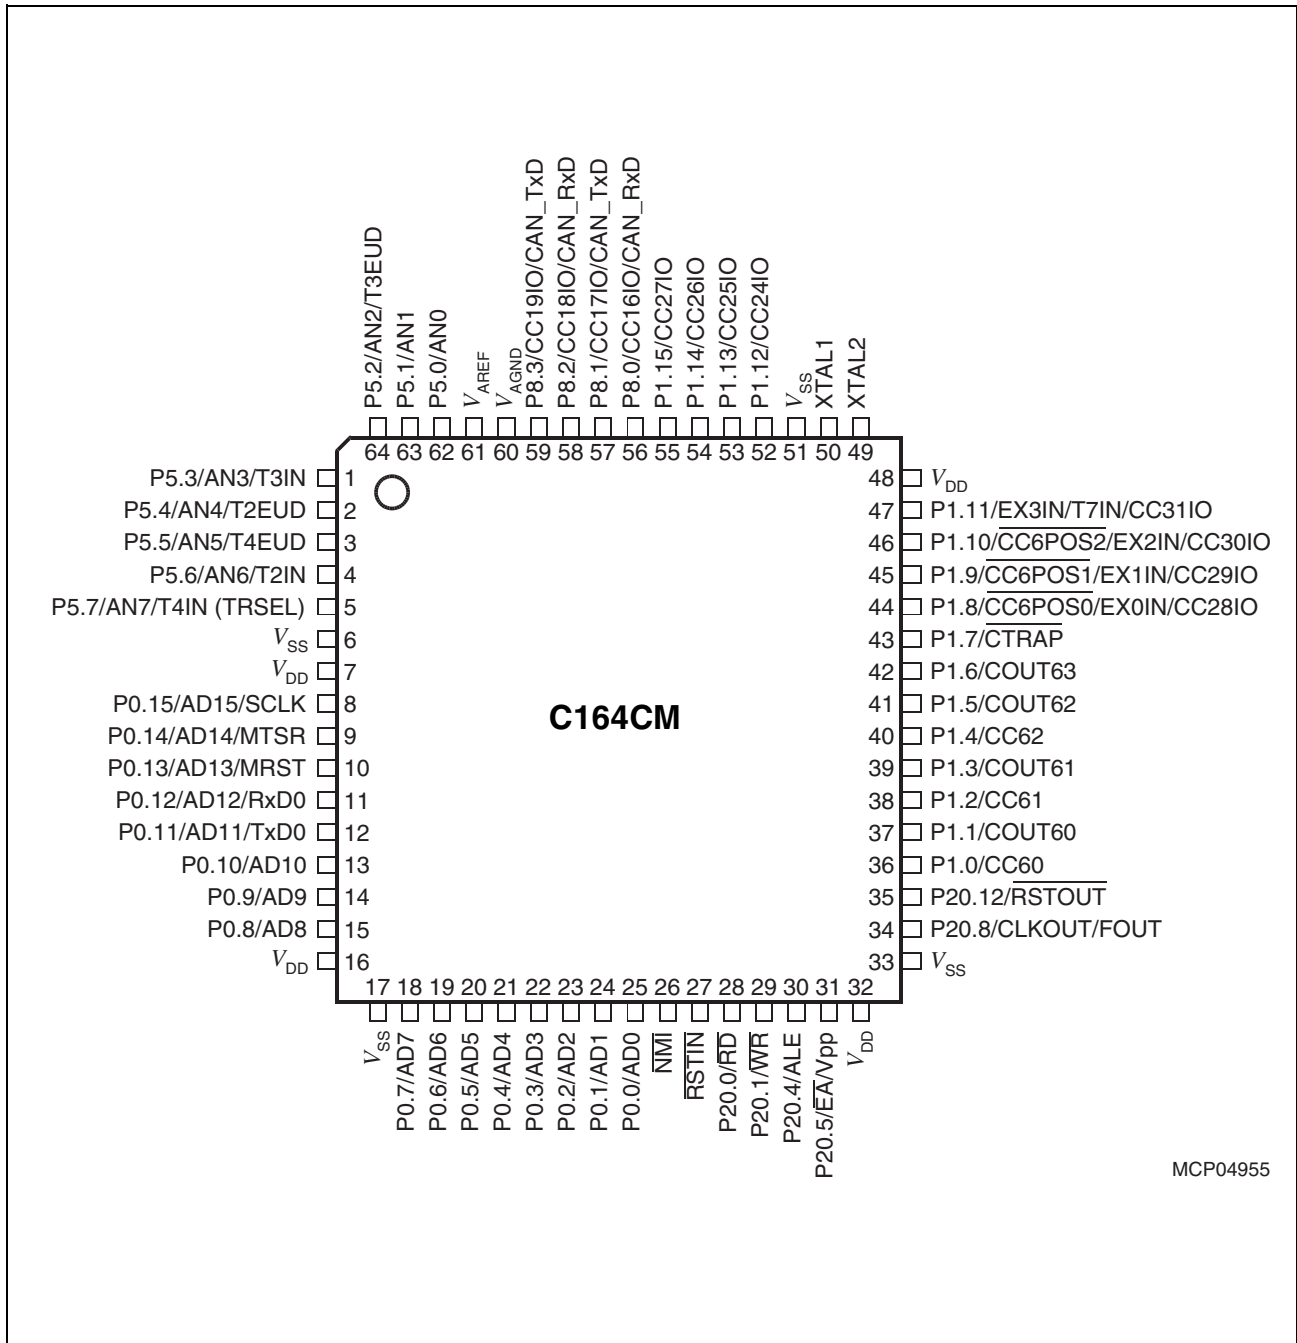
P5.2/AN2/T3EUD
P5.1/AN1
P5.0/AN0
$V_{AREF}$
$V_{AGND}$
P8.3/CC19IO/CAN_TxD
P8.2/CC18IO/CAN_RxD
P8.1/CC17IO/CAN_TxD
P8.0/CC16IO/CAN_RxD
P1.15/CC27IO
P1.14/CC26IO
P1.13/CC25IO
P1.12/CC24IO
$V_{SS}$
XTAL1
XTAL2

64 63 62 61 60 59 58 57 56 55 54 53 52 51 50 49

P5.3/AN3/T3IN 1
P5.4/AN4/T2EUD 2
P5.5/AN5/T4EUD 3
P5.6/AN6/T2IN 4
P5.7/AN7/T4IN (TRSEL) 5
$V_{SS}$ 6
$V_{DD}$ 7
P0.15/AD15/SCLK 8
P0.14/AD14/MTSR 9
P0.13/AD13/MRST 10
P0.12/AD12/RxD0 11
P0.11/AD11/TxD0 12
P0.10/AD10 13
P0.9/AD9 14
P0.8/AD8 15
$V_{DD}$ 16

C164CM

48 $V_{DD}$
47 P1.11/EX3IN/T7IN/CC31IO
46 P1.10/$\overline{\text{CC6POS2}}$/EX2IN/CC30IO
45 P1.9/$\overline{\text{CC6POS1}}$/EX1IN/CC29IO
44 P1.8/$\overline{\text{CC6POS0}}$/EX0IN/CC28IO
43 P1.7/$\overline{\text{CTRAP}}$
42 P1.6/COUT63
41 P1.5/COUT62
40 P1.4/CC62
39 P1.3/COUT61
38 P1.2/CC61
37 P1.1/COUT60
36 P1.0/CC60
35 P20.12/$\overline{\text{RSTOUT}}$
34 P20.8/CLKOUT/FOUT
33 $V_{SS}$

17 18 19 20 21 22 23 24 25 26 27 28 29 30 31 32

$V_{SS}$
P0.7/AD7
P0.6/AD6
P0.5/AD5
P0.4/AD4
P0.3/AD3
P0.2/AD2
P0.1/AD1
P0.0/AD0
$\overline{\text{NMI}}$
$\overline{\text{RSTIN}}$
P20.0/$\overline{\text{RD}}$
P20.1/$\overline{\text{WR}}$
P20.4/ALE
P20.5/$\overline{\text{EA}}$/Vpp
$V_{DD}$

MCP04955